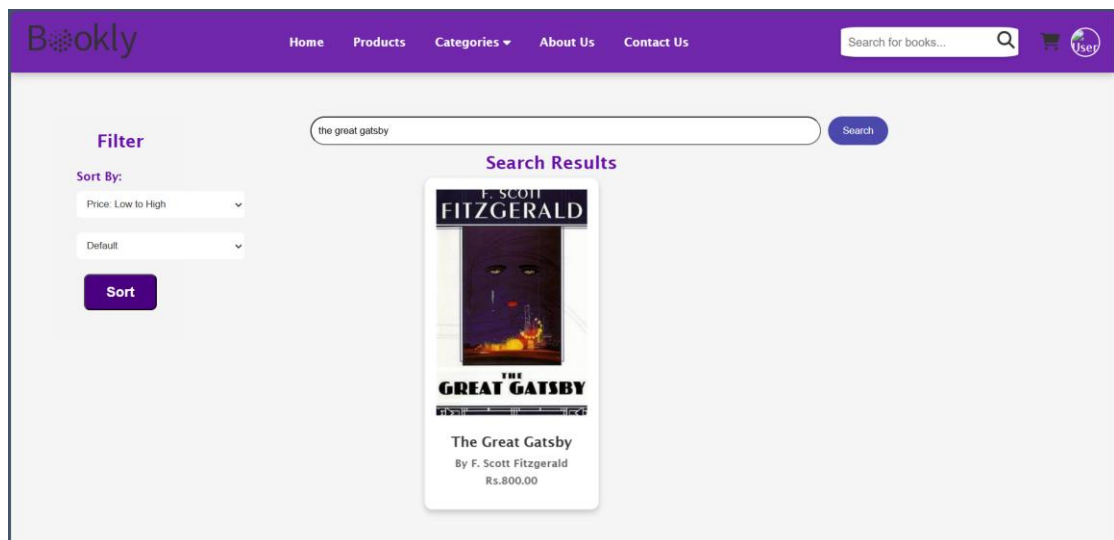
Bookly

Home Products Categories About Us Contact Us

Search for books...

User

Filter

Sort By:

Price: Low to High

Default

Sort

the great gatsby

Search

Search Results

F. SCOTT FITZGERALD

THE GREAT GATSBY

The Great Gatsby

By F. Scott Fitzgerald

Rs.800.00